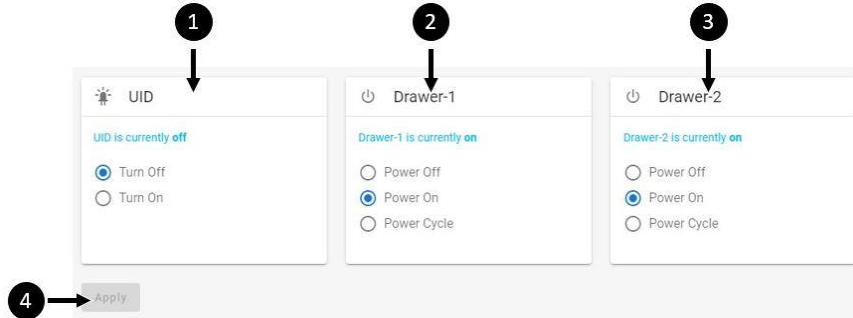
1

2

3

UID

UID is currently off

Turn Off

Turn On

Drawer-1

Drawer-1 is currently on

Power Off

Power On

Power Cycle

Drawer-2

Drawer-2 is currently on

Power Off

Power On

Power Cycle

4

Apply